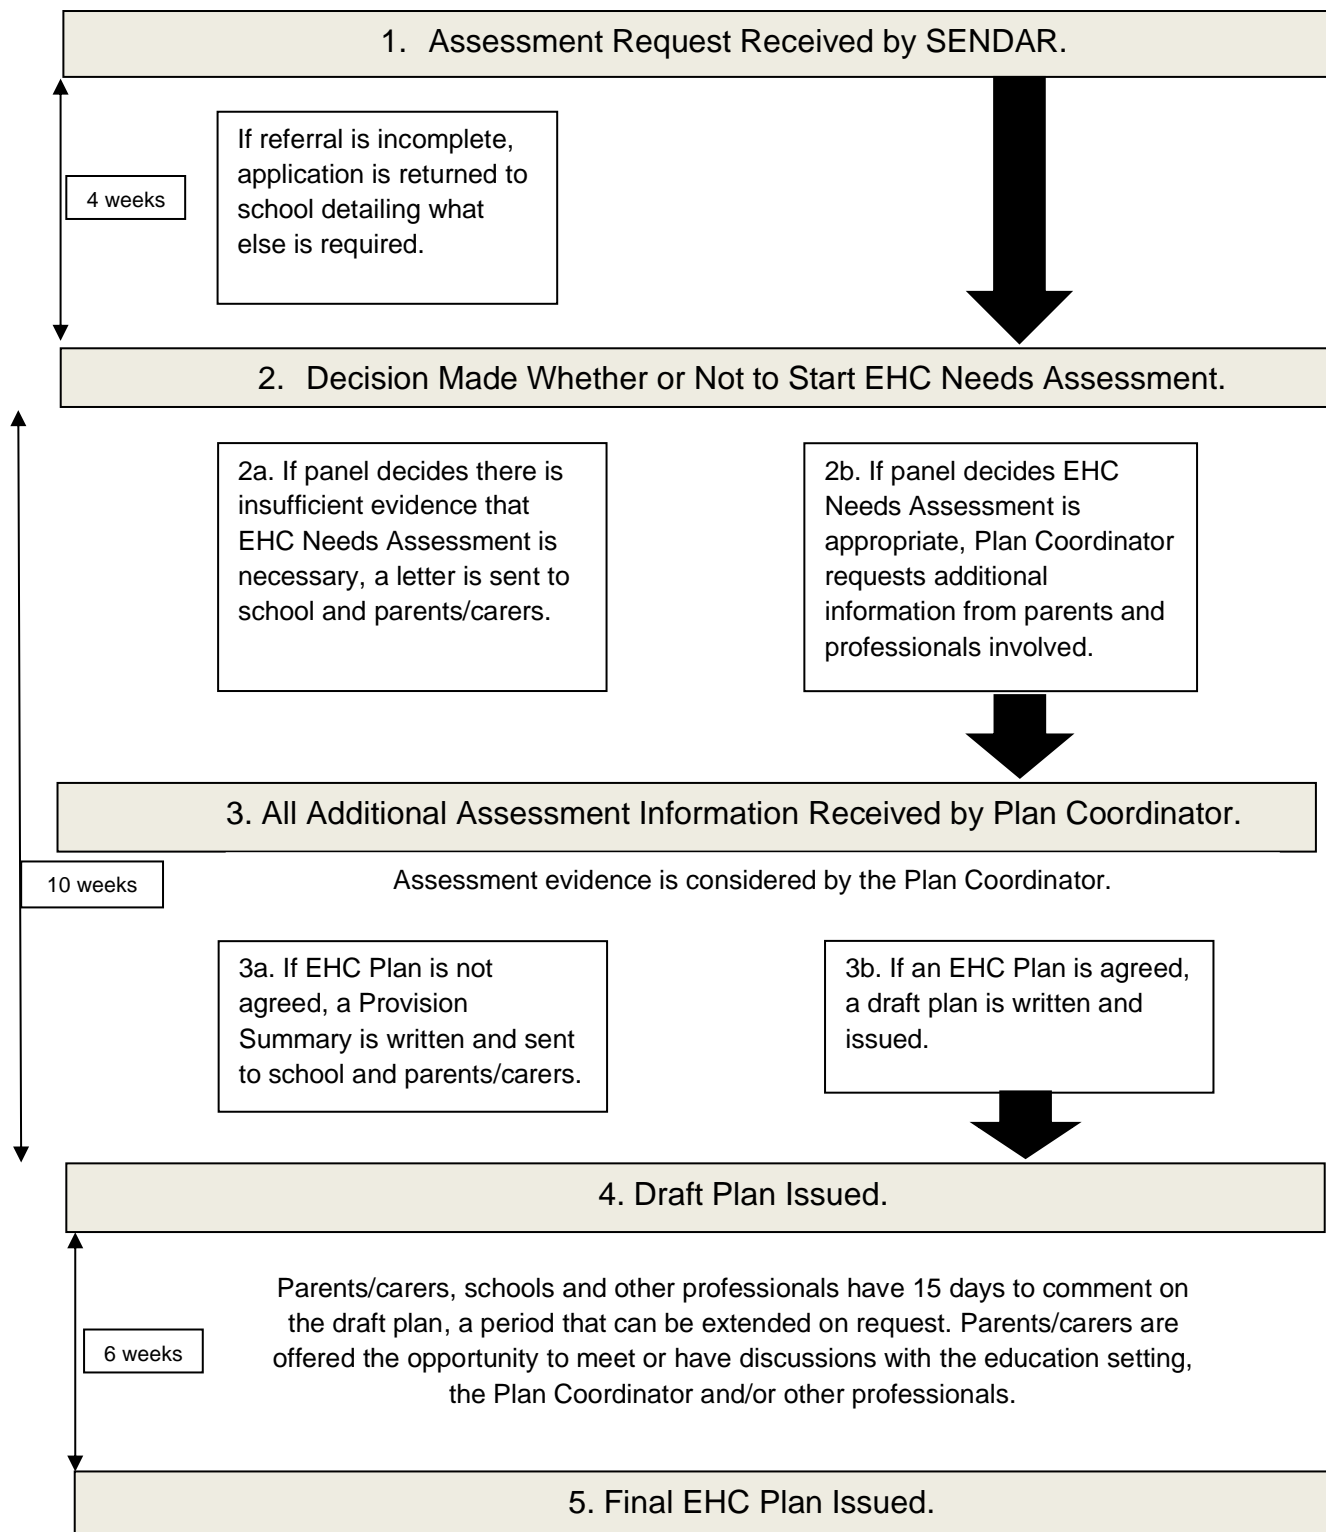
1. Assessment Request Received by SENDAR.

4 weeks

If referral is incomplete, application is returned to school detailing what else is required.

2. Decision Made Whether or Not to Start EHC Needs Assessment.

2a. If panel decides there is insufficient evidence that EHC Needs Assessment is necessary, a letter is sent to school and parents/carers.

2b. If panel decides EHC Needs Assessment is appropriate, Plan Coordinator requests additional information from parents and professionals involved.

3. All Additional Assessment Information Received by Plan Coordinator.

10 weeks

Assessment evidence is considered by the Plan Coordinator.

3a. If EHC Plan is not agreed, a Provision Summary is written and sent to school and parents/carers.

3b. If an EHC Plan is agreed, a draft plan is written and issued.

4. Draft Plan Issued.

6 weeks

Parents/carers, schools and other professionals have 15 days to comment on the draft plan, a period that can be extended on request. Parents/carers are offered the opportunity to meet or have discussions with the education setting, the Plan Coordinator and/or other professionals.

5. Final EHC Plan Issued.